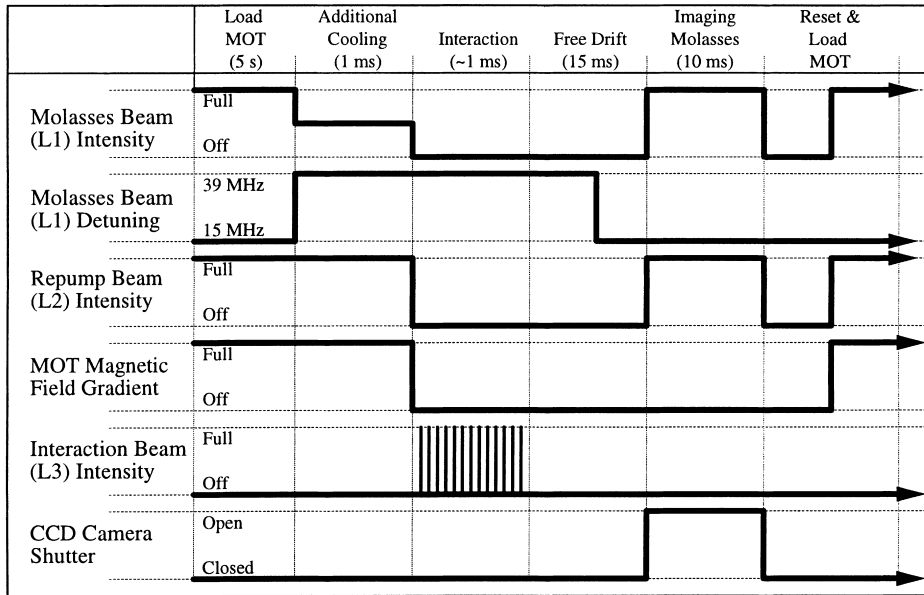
| | Load MOT (5 s) | Additional Cooling (1 ms) | Interaction (~1 ms) | Free Drift (15 ms) | Imaging Molasses (10 ms) | Reset & Load MOT |
|---|---|---|---|---|---|---|

Molasses Beam (L1) Intensity
Full
Off

Molasses Beam (L1) Detuning
39 MHz
15 MHz

Repump Beam (L2) Intensity
Full
Off

MOT Magnetic Field Gradient
Full
Off

Interaction Beam (L3) Intensity
Full
Off

CCD Camera Shutter
Open
Closed